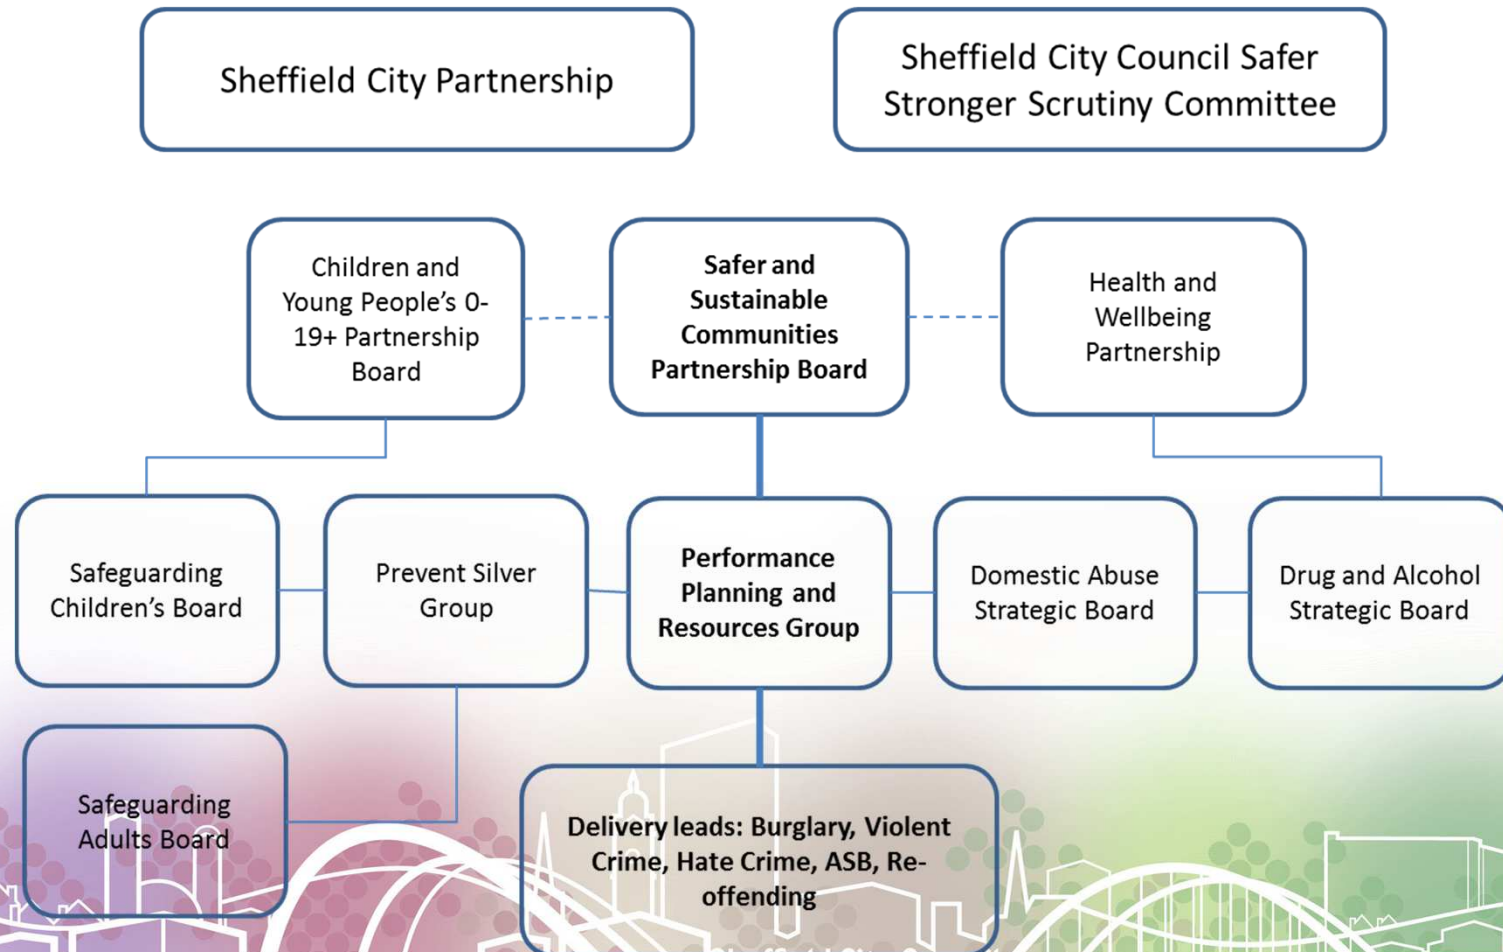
Sheffield City Partnership

Sheffield City Council Safer Stronger Scrutiny Committee

Children and Young People's 0-19+ Partnership Board

Safer and Sustainable Communities Partnership Board

Health and Wellbeing Partnership

Safeguarding Children's Board

Prevent Silver Group

Performance Planning and Resources Group

Domestic Abuse Strategic Board

Drug and Alcohol Strategic Board

Safeguarding Adults Board

Delivery leads: Burglary, Violent Crime, Hate Crime, ASB, Re-offending